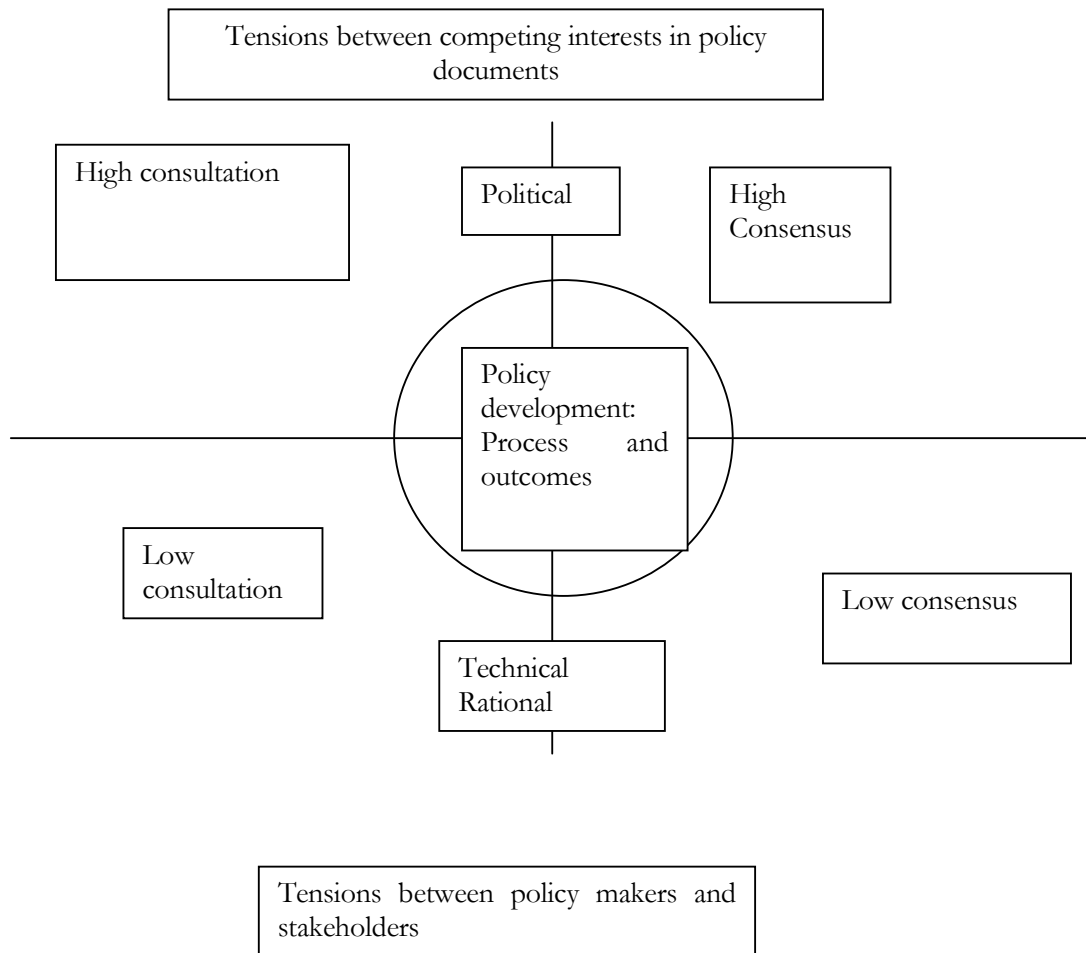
Tensions between competing interests in policy documents

High consultation

Political

High Consensus

Policy development: Process and outcomes

Low consultation

Low consensus

Technical Rational

Tensions between policy makers and stakeholders